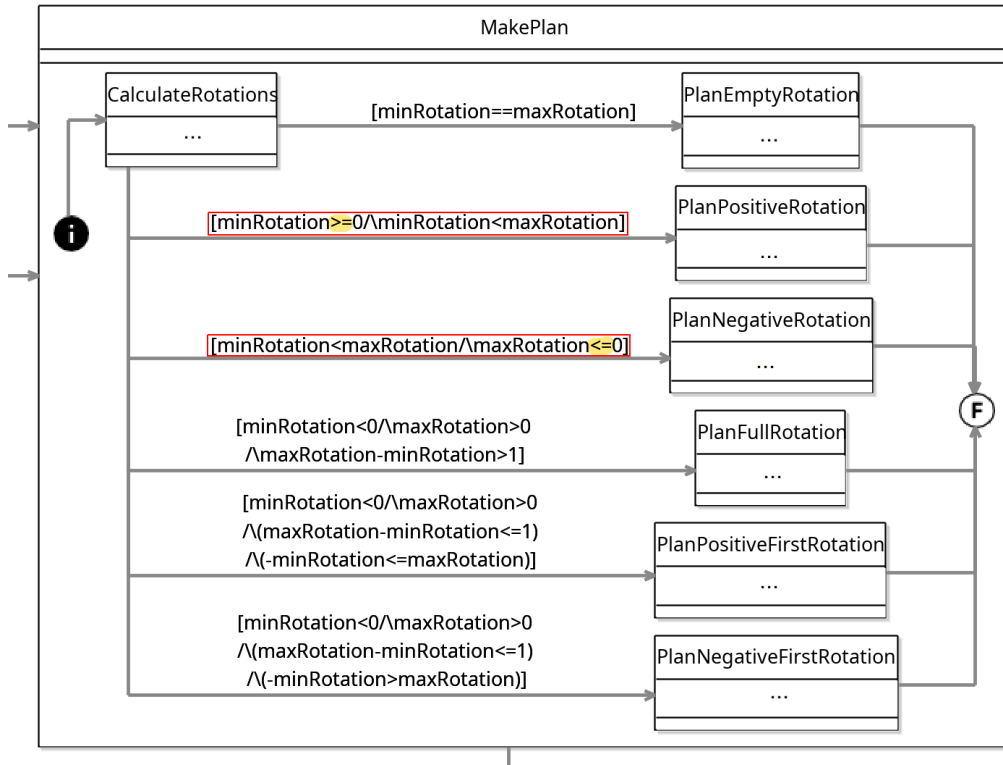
MakePlan

CalculateRotations
...

[minRotation==maxRotation]

PlanEmptyRotation
...

[minRotation>=0/\minRotation<maxRotation]

PlanPositiveRotation
...

[minRotation<maxRotation/\maxRotation<=0]

PlanNegativeRotation
...

[minRotation<0/\maxRotation>0 /\maxRotation-minRotation>1]

PlanFullRotation
...

F

[minRotation<0/\maxRotation>0 /\(maxRotation-minRotation<=1) /\(-minRotation<=maxRotation)]

PlanPositiveFirstRotation
...

[minRotation<0/\maxRotation>0 /\(maxRotation-minRotation<=1) /\(-minRotation>maxRotation)]

PlanNegativeFirstRotation
...